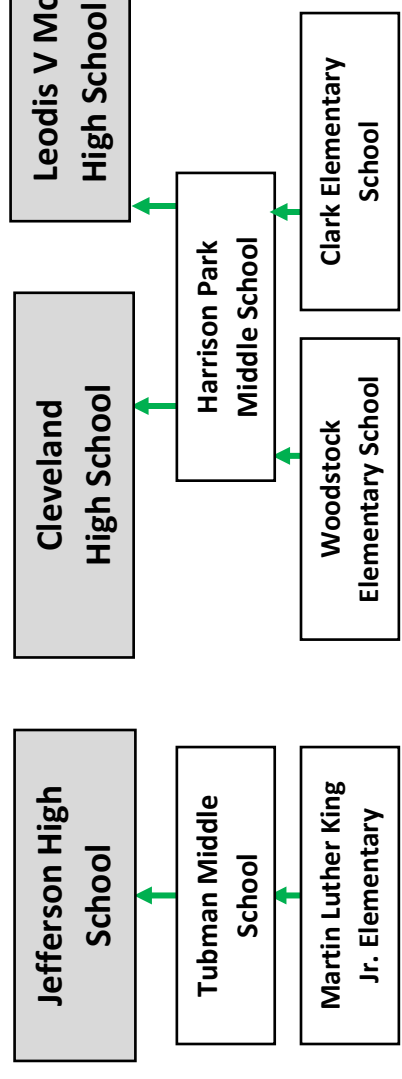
Jefferson High School

Tubman Middle School

Martin Luther King Jr. Elementary

Cleveland High School

Harrison Park Middle School

Woodstock Elementary School

Clark Elementary School

Leodis V Mc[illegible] High School